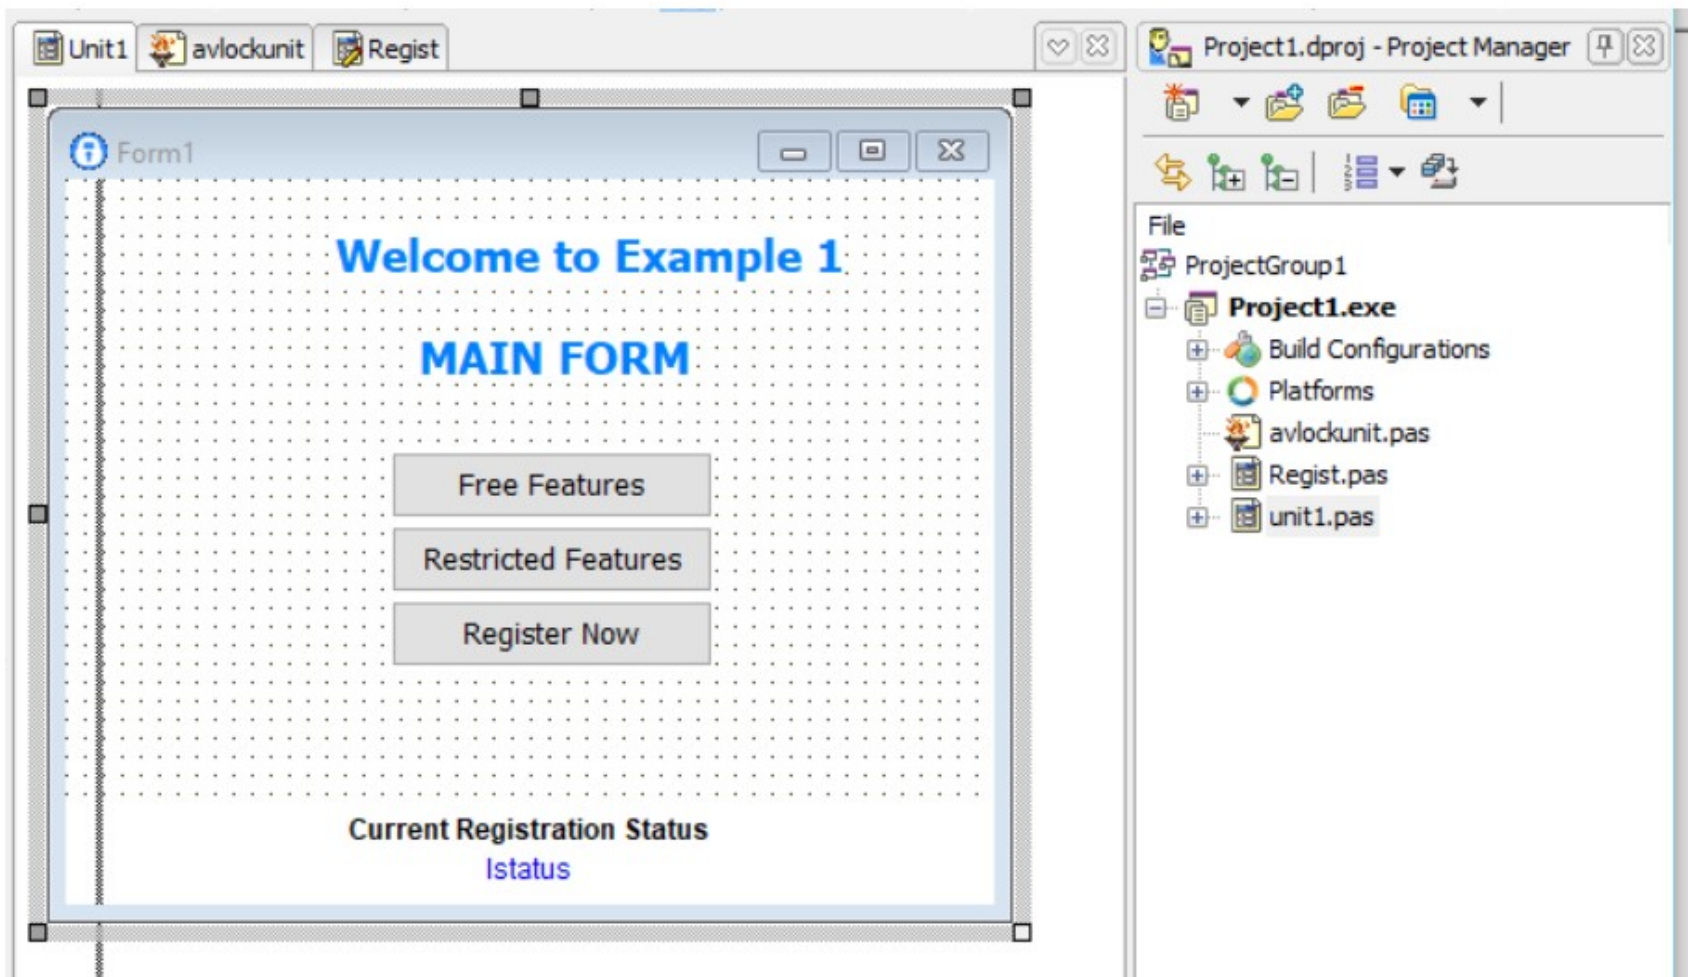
Unit1 avlockunit Regist

Form1

Welcome to Example 1

MAIN FORM

Free Features

Restricted Features

Register Now

Current Registration Status
lstatus

Project1.dproj - Project Manager

File
ProjectGroup1
Project1.exe
Build Configurations
Platforms
avlockunit.pas
Regist.pas
unit1.pas